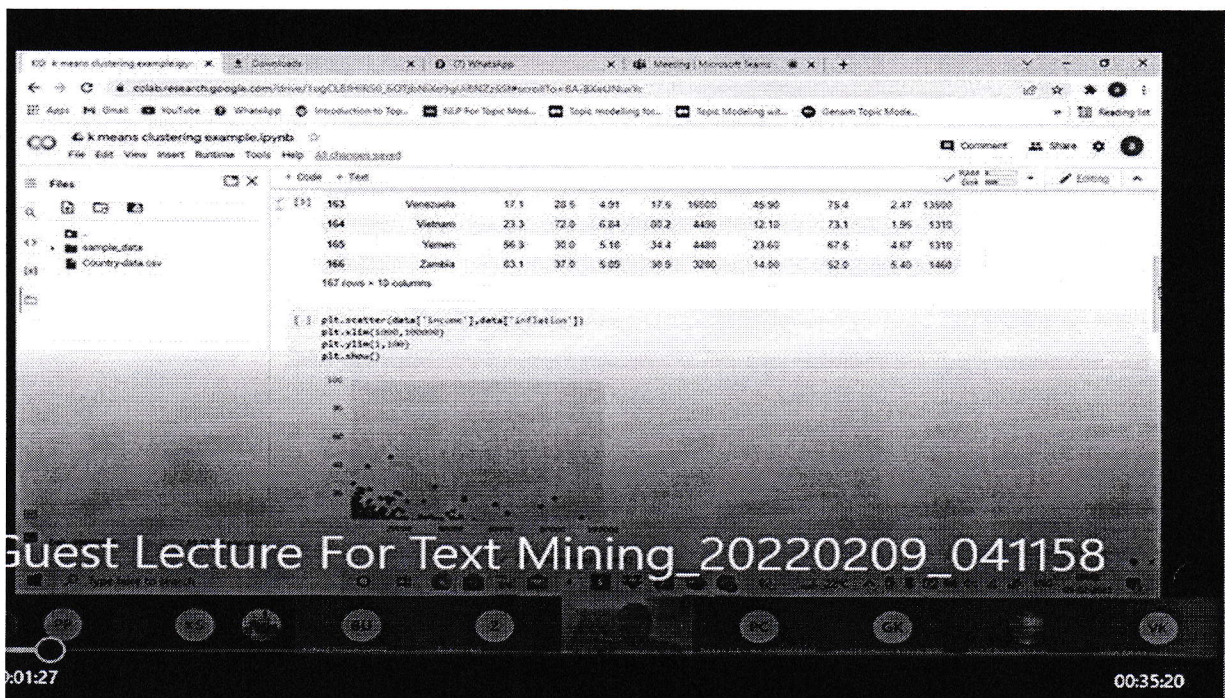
k means clustering example.ipyn × Downloads × (7) WhatsApp × Meeting | Microsoft Teams × +

colab.research.google.com/drive/1ugCL6HHK50_6OTjbNiXe9gUIBNZzkSR#scrollTo=6A-8XeUNwVc

Apps Gmail YouTube WhatsApp Introduction to Top... NLP For Topic Mod... Topic modelling for... Topic Modeling wit... Gensim Topic Mode... Reading list

CO k means clustering example.ipynb ☆
File Edit View Insert Runtime Tools Help All changes saved

Comment Share

Files

+ Code + Text

Editing

sample_data
Country-data.csv

[31]

| 163 | Venezuela | 17.1 | 28.5 | 4.91 | 17.6 | 16500 | 45.90 | 75.4 | 2.47 | 13500 |
|---|---|---|---|---|---|---|---|---|---|---|
| 164 | Vietnam | 23.3 | 72.0 | 6.84 | 80.2 | 4490 | 12.10 | 73.1 | 1.95 | 1310 |
| 165 | Yemen | 56.3 | 30.0 | 5.18 | 34.4 | 4480 | 23.60 | 67.5 | 4.67 | 1310 |
| 166 | Zambia | 83.1 | 37.0 | 5.89 | 30.9 | 3280 | 14.00 | 52.0 | 5.40 | 1460 |

167 rows × 10 columns

[ ] plt.scatter(data['income'],data['inflation'])
plt.xlim(1000,100000)
plt.ylim(1,100)
plt.show()

100

Guest Lecture For Text Mining_20220209_041158

Type here to search

PP KS BU 2 PC GK VK

0:01:27

00:35:20